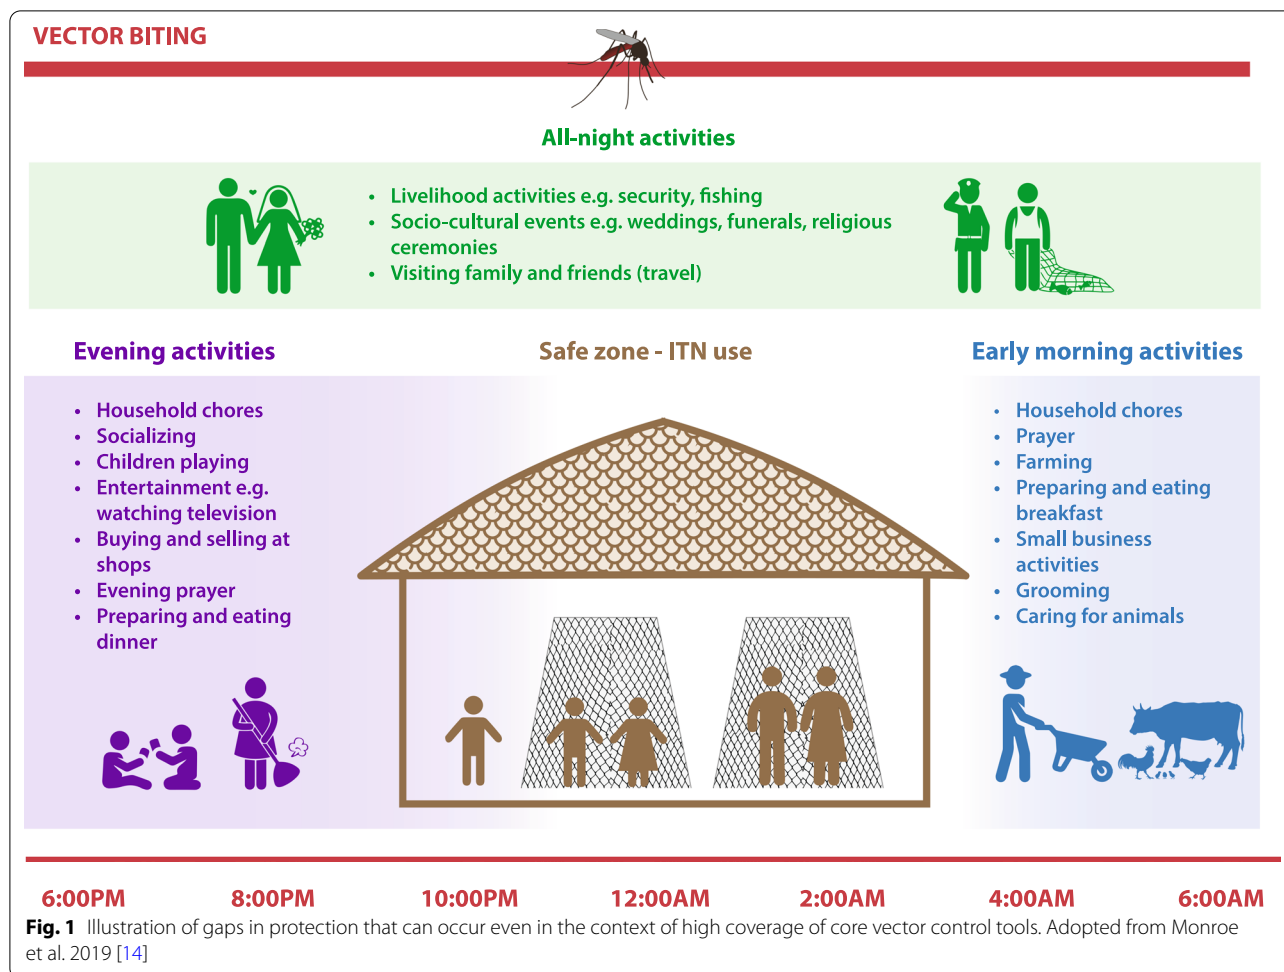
VECTOR BITING

All-night activities

- Livelihood activities e.g. security, fishing
- Socio-cultural events e.g. weddings, funerals, religious ceremonies
- Visiting family and friends (travel)

Evening activities

- Household chores
- Socializing
- Children playing
- Entertainment e.g. watching television
- Buying and selling at shops
- Evening prayer
- Preparing and eating dinner

Safe zone - ITN use

Early morning activities

- Household chores
- Prayer
- Farming
- Preparing and eating breakfast
- Small business activities
- Grooming
- Caring for animals

6:00PM 8:00PM 10:00PM 12:00AM 2:00AM 4:00AM 6:00AM

**Fig. 1** Illustration of gaps in protection that can occur even in the context of high coverage of core vector control tools. Adopted from Monroe et al. 2019 [14]